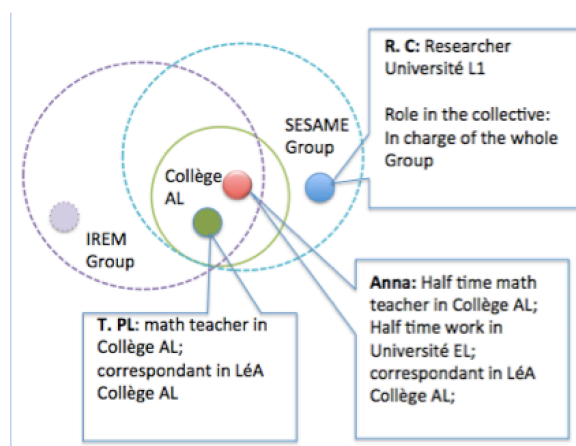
R. C: Researcher Université L1

Role in the collective: In charge of the whole Group

SESAME Group

Collège AL

IREM Group

Anna: Half time math teacher in Collège AL; Half time work in Université EL; correspondant in LéA Collège AL;

T. PL: math teacher in Collège AL; correspondant in LéA Collège AL